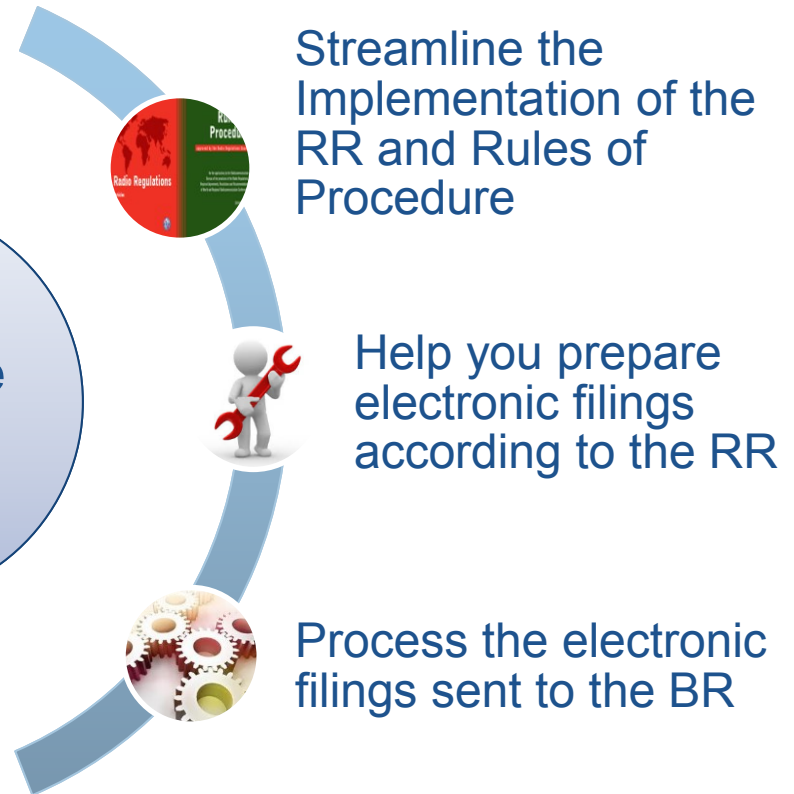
Radio Regulations

Ru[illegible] Procedu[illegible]

Streamline the Implementation of the RR and Rules of Procedure

e

Help you prepare electronic filings according to the RR

Process the electronic filings sent to the BR